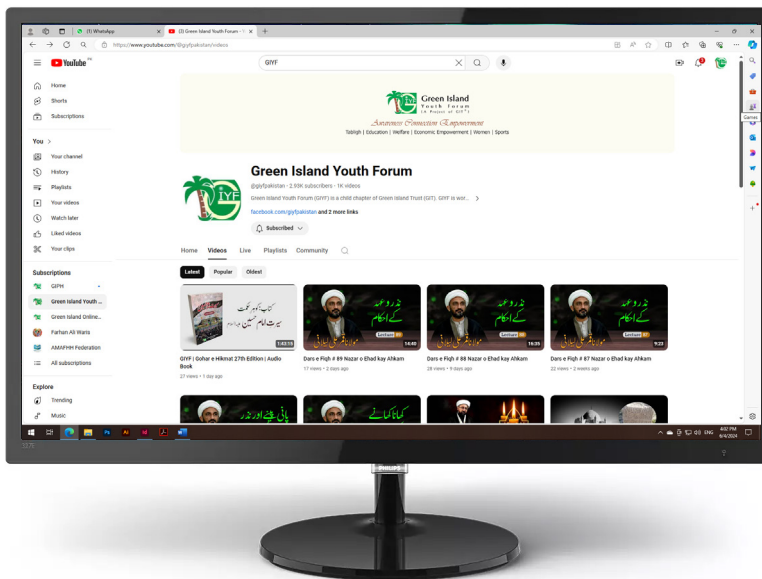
(1) WhatsApp
(3) Green Island Youth Forum - Y
https://www.youtube.com/@giyfpakistan/videos
YouTube PK
GIYF
Home
Shorts
Subscriptions
You >
Your channel
History
Playlists
Your videos
Watch later
Liked videos
Your clips
Subscriptions
GIPH
Green Island Youth ...
Green Island Online...
Farhan Ali Waris
AMAFHH Federation
All subscriptions
Explore
Trending
Music

Green Island Youth Forum
An Project of GIYT
Awareness Connection Empowerment
Tabligh | Education | Welfare | Economic Empowerment | Women | Sports

Green Island Youth Forum
@giyfpakistan · 2.93K subscribers · 1K videos
Green Island Youth Forum (GIYF) is a child chapter of Green Island Trust (GIT). GIYF is wor... >
facebook.com/giyfpakistan and 2 more links
Subscribed

Home Videos Live Playlists Community
Latest Popular Oldest

1:52:15
GIYF | Gohar e Hikmat 27th Edition | Audio Book
27 views • 1 day ago

نذر و عہد کے احکام
16:40
Dars e Fiqh # 89 Nazar o Ehad kay Ahkam
17 views • 2 days ago

نذر و عہد کے احکام
16:35
Dars e Fiqh # 88 Nazar o Ehad kay Ahkam
28 views • 9 days ago

نذر و عہد کے احکام
9:23
Dars e Fiqh # 87 Nazar o Ehad kay Ahkam
22 views • 2 weeks ago

Games
ENG
4:02 PM
6/4/2024
PHILIPS